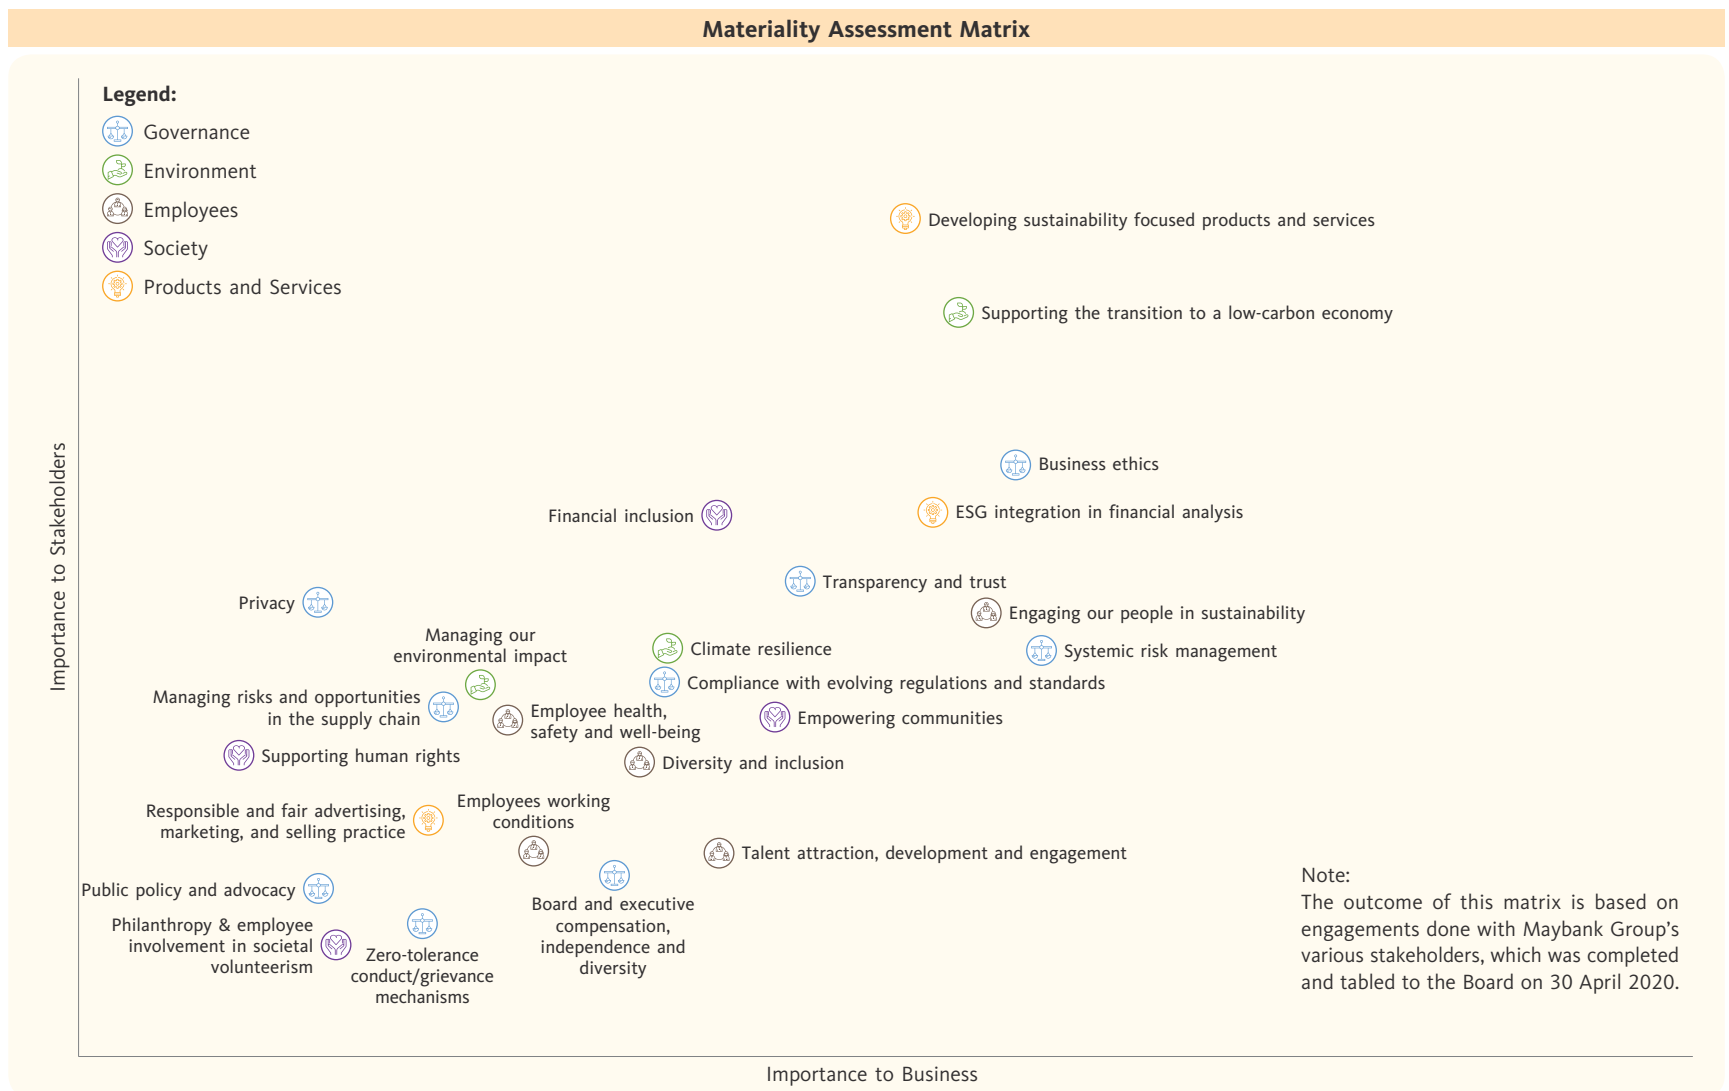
Materiality Assessment Matrix

Legend:
Governance
Environment
Employees
Society
Products and Services

Developing sustainability focused products and services

Supporting the transition to a low-carbon economy

Business ethics

Financial inclusion

ESG integration in financial analysis

Transparency and trust

Engaging our people in sustainability

Privacy

Managing our environmental impact

Climate resilience

Systemic risk management

Compliance with evolving regulations and standards

Managing risks and opportunities in the supply chain

Employee health, safety and well-being

Empowering communities

Supporting human rights

Diversity and inclusion

Responsible and fair advertising, marketing, and selling practice

Employees working conditions

Talent attraction, development and engagement

Public policy and advocacy

Board and executive compensation, independence and diversity

Philanthropy & employee involvement in societal volunteerism

Zero-tolerance conduct/grievance mechanisms

Note:
The outcome of this matrix is based on engagements done with Maybank Group's various stakeholders, which was completed and tabled to the Board on 30 April 2020.

Importance to Stakeholders

Importance to Business